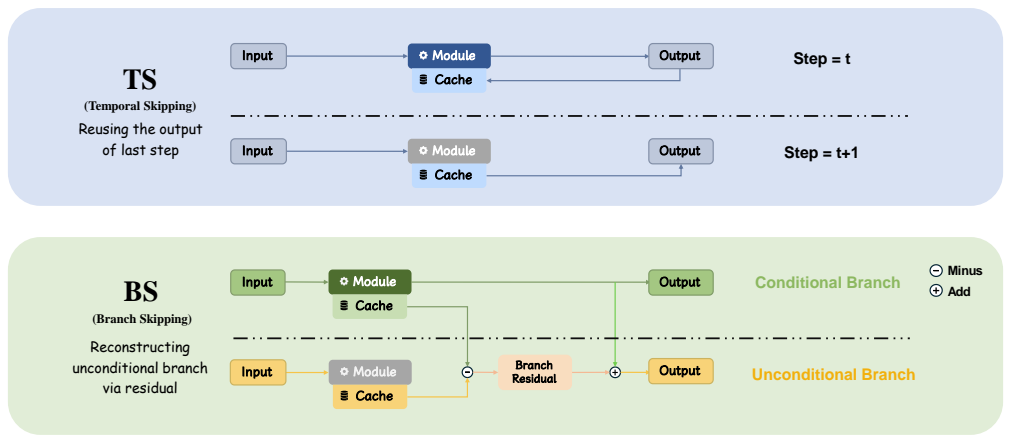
TS
(Temporal Skipping)
Reusing the output of last step

Input
Module
Cache
Output
Step = t

Input
Module
Cache
Output
Step = t+1

BS
(Branch Skipping)
Reconstructing unconditional branch via residual

Input
Module
Cache
Output
Conditional Branch

⊖ Minus
⊕ Add

Input
Module
Cache
⊖
Branch Residual
⊕
Output
Unconditional Branch